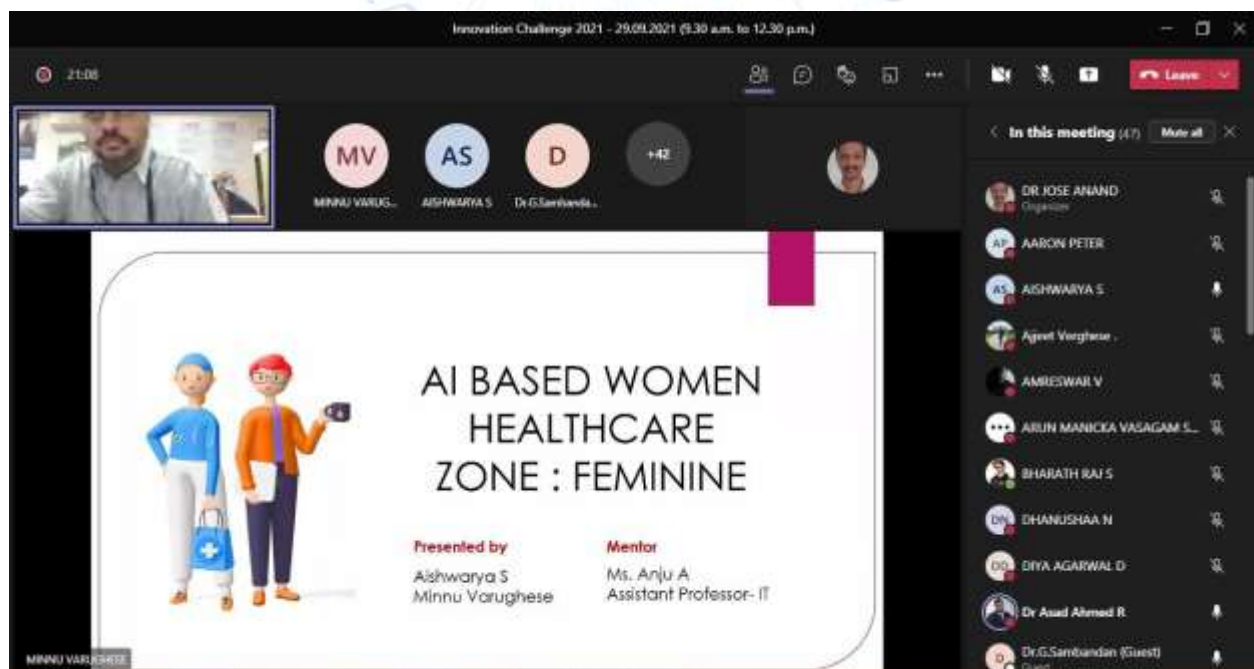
Innovation Challenge 2021 - 29.09.2021 (9.30 a.m. to 12.30 p.m.)

21:08

Leave

MV
MINNU VARUG...

AS
AISHWARYA S

D
Dr.G.Sambanda...

+42

In this meeting (47) Mute all

DR JOSE ANAND
Organizer

AP AARON PETER

AS AISHWARYA S

Ajeet Verghese .

AMRESWAR V

ARUN MANICKA VASAGAM S...

BHARATH RAJ S

DN DHANUSHAA N

DD DIYA AGARWAL D

Dr Asad Ahmed R

D Dr.G.Sambandan (Guest)
Guest

AI BASED WOMEN HEALTHCARE ZONE : FEMININE

Presented by
Aishwarya S
Minnu Varughese

Mentor
Ms. Anju A
Assistant Professor- IT

MINNU VARUGHESE